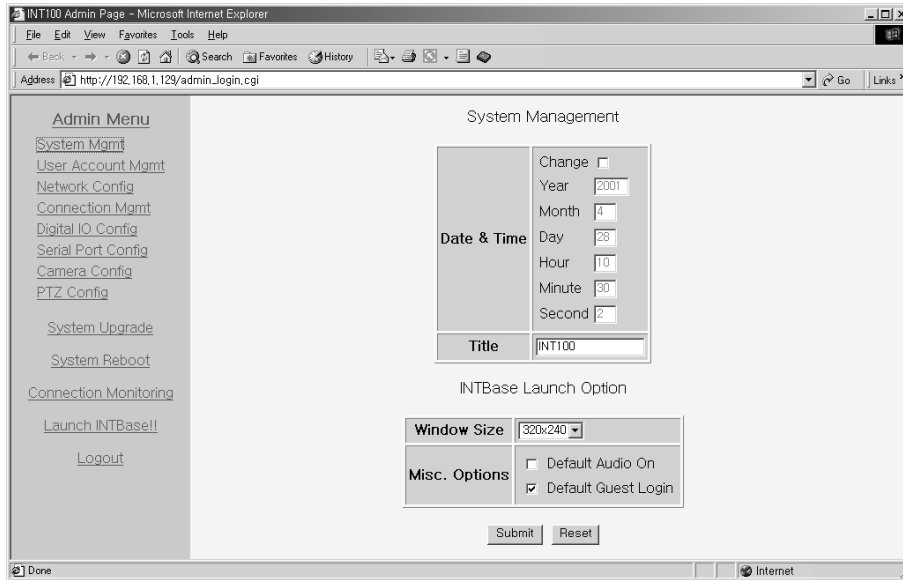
INT100 Admin Page - Microsoft Internet Explorer

File Edit View Favorites Tools Help

Back Search Favorites History

Address http://192.168.1.129/admin_login.cgi Go Links

Admin Menu
System Mgmt
User Account Mgmt
Network Config
Connection Mgmt
Digital IO Config
Serial Port Config
Camera Config
PTZ Config

System Upgrade

System Reboot

Connection Monitoring

Launch INTBase!!

Logout

System Management

| Date & Time | Change<br>Year 2001<br>Month 4<br>Day 28<br>Hour 10<br>Minute 30<br>Second 2 |
|---|---|
| Title | INT100 |

INTBase Launch Option

| Window Size | 320x240 |
|---|---|
| Misc. Options | Default Audio On<br>Default Guest Login |

Submit Reset

Done Internet